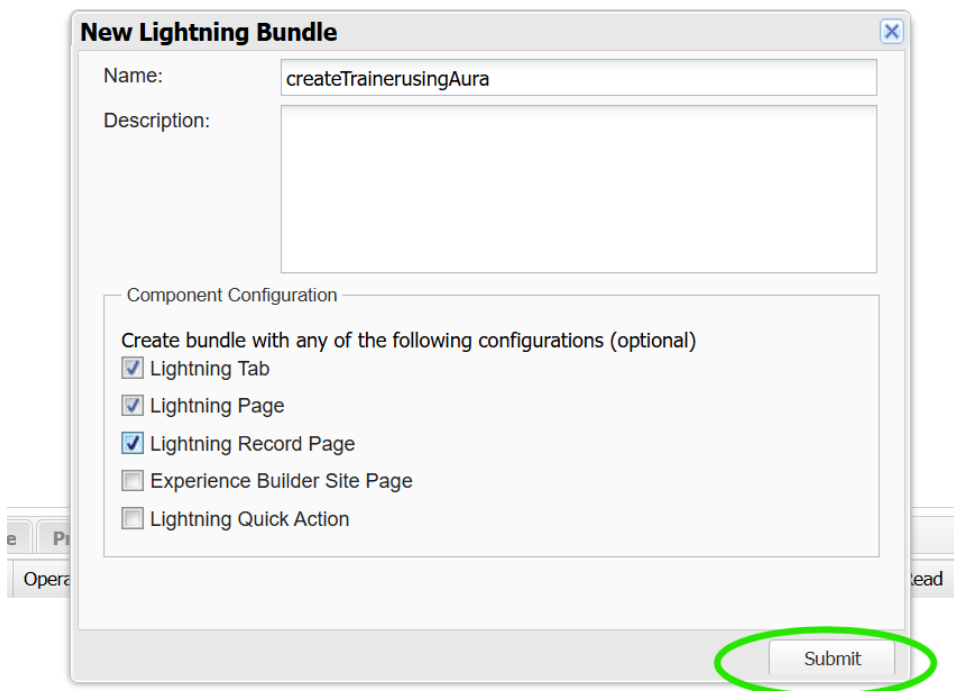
New Lightning Bundle

Name: createTrainerusingAura

Description:

Component Configuration

Create bundle with any of the following configurations (optional)

Lightning Tab

Lightning Page

Lightning Record Page

Experience Builder Site Page

Lightning Quick Action

e Pr

Opera

Read

Submit